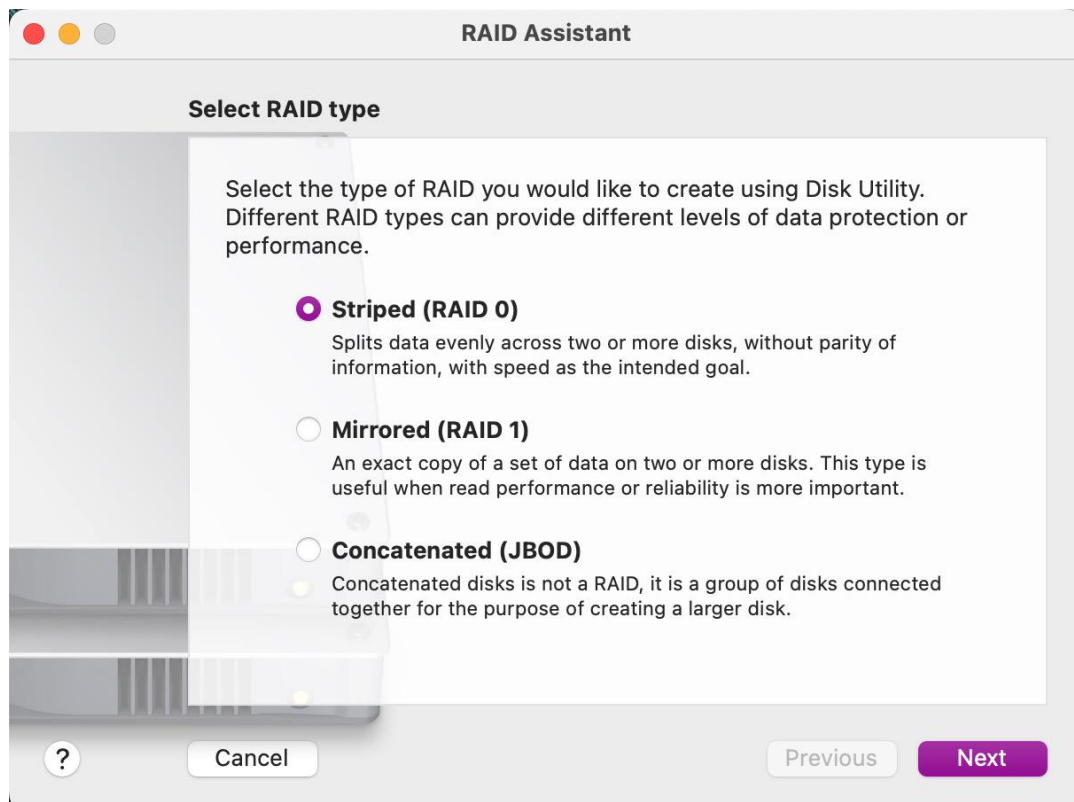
RAID Assistant

Select RAID type

Select the type of RAID you would like to create using Disk Utility. Different RAID types can provide different levels of data protection or performance.

Striped (RAID 0)
Splits data evenly across two or more disks, without parity of information, with speed as the intended goal.

Mirrored (RAID 1)
An exact copy of a set of data on two or more disks. This type is useful when read performance or reliability is more important.

Concatenated (JBOD)
Concatenated disks is not a RAID, it is a group of disks connected together for the purpose of creating a larger disk.

?
Cancel
Previous
Next